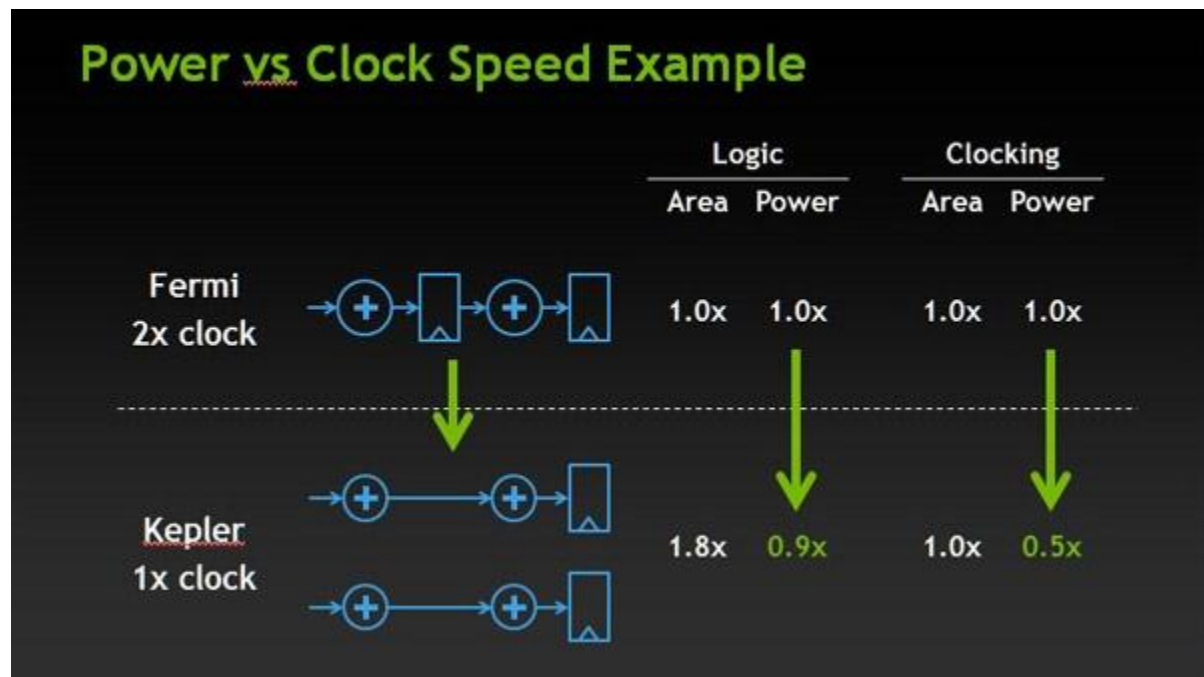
Power vs Clock Speed Example

| | Logic Area | Logic Power | Clocking Area | Clocking Power |
|---|---|---|---|---|
| Fermi 2x clock | 1.0x | 1.0x | 1.0x | 1.0x |
| Kepler 1x clock | 1.8x | 0.9x | 1.0x | 0.5x |